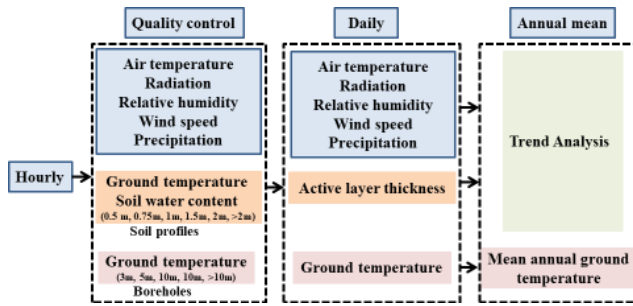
Quality control

Daily

Annual mean

Hourly

Air temperature
Radiation
Relative humidity
Wind speed
Precipitation

Ground temperature
Soil water content
(0.5 m, 0.75m, 1m, 1.5m, 2m, >2m)
Soil profiles

Ground temperature
(3m, 5m, 10m, 10m, >10m)
Boreholes

Air temperature
Radiation
Relative humidity
Wind speed
Precipitation

Active layer thickness

Ground temperature

Trend Analysis

Mean annual ground temperature